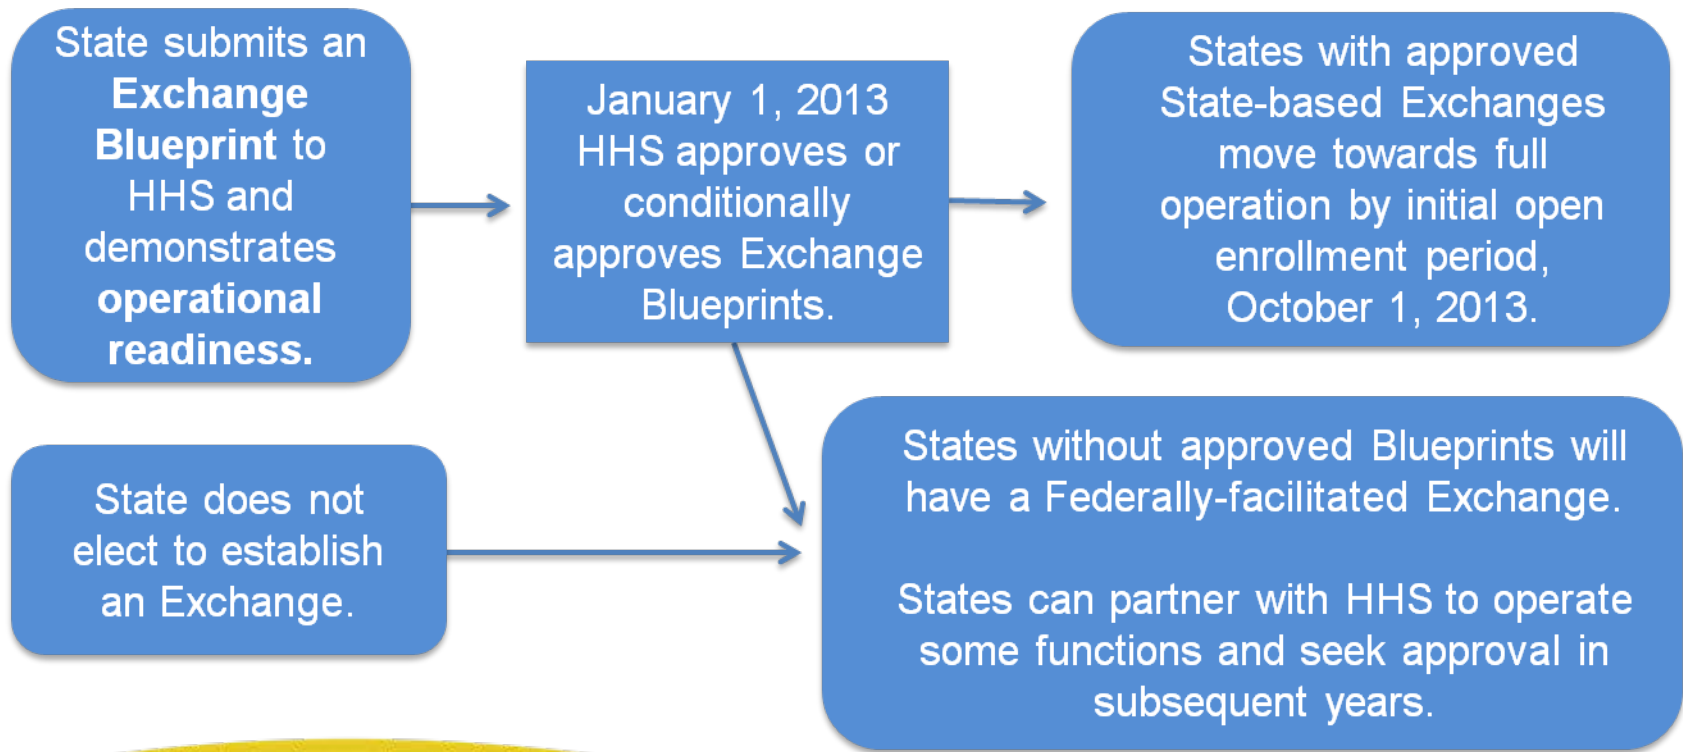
State submits an **Exchange Blueprint** to HHS and demonstrates **operational readiness.**

January 1, 2013 HHS approves or conditionally approves Exchange Blueprints.

States with approved State-based Exchanges move towards full operation by initial open enrollment period, October 1, 2013.

State does not elect to establish an Exchange.

States without approved Blueprints will have a Federally-facilitated Exchange.

States can partner with HHS to operate some functions and seek approval in subsequent years.